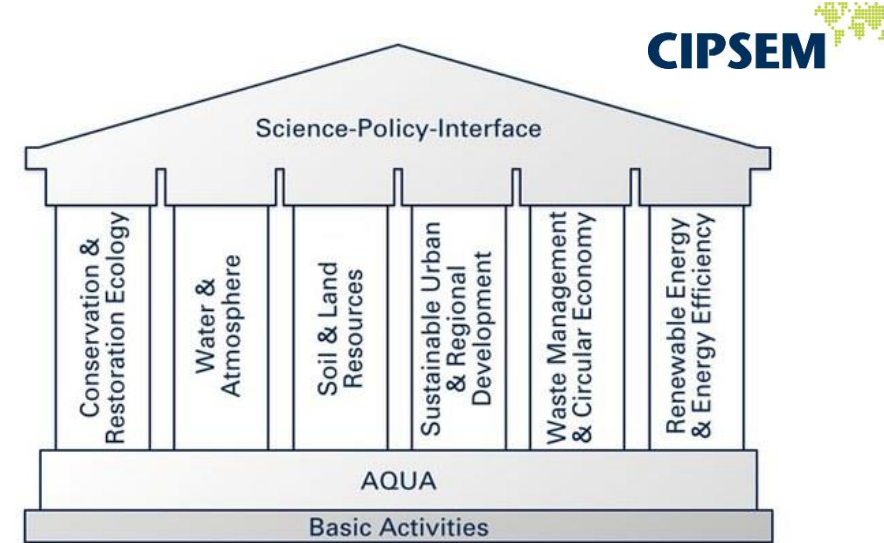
CIPSEM

Science-Policy-Interface

Conservation & Restoration Ecology

Water & Atmosphere

Soil & Land Resources

Sustainable Urban & Regional Development

Waste Management & Circular Economy

Renewable Energy & Energy Efficiency

AQUA

Basic Activities